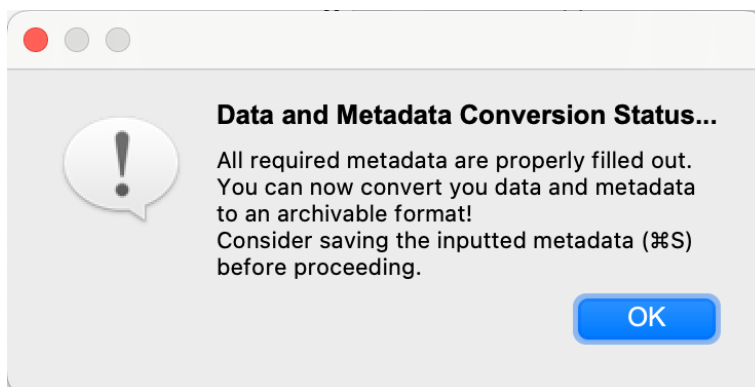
Data and Metadata Conversion Status...

All required metadata are properly filled out. You can now convert you data and metadata to an archivable format!
Consider saving the inputted metadata (⌘S) before proceeding.

OK